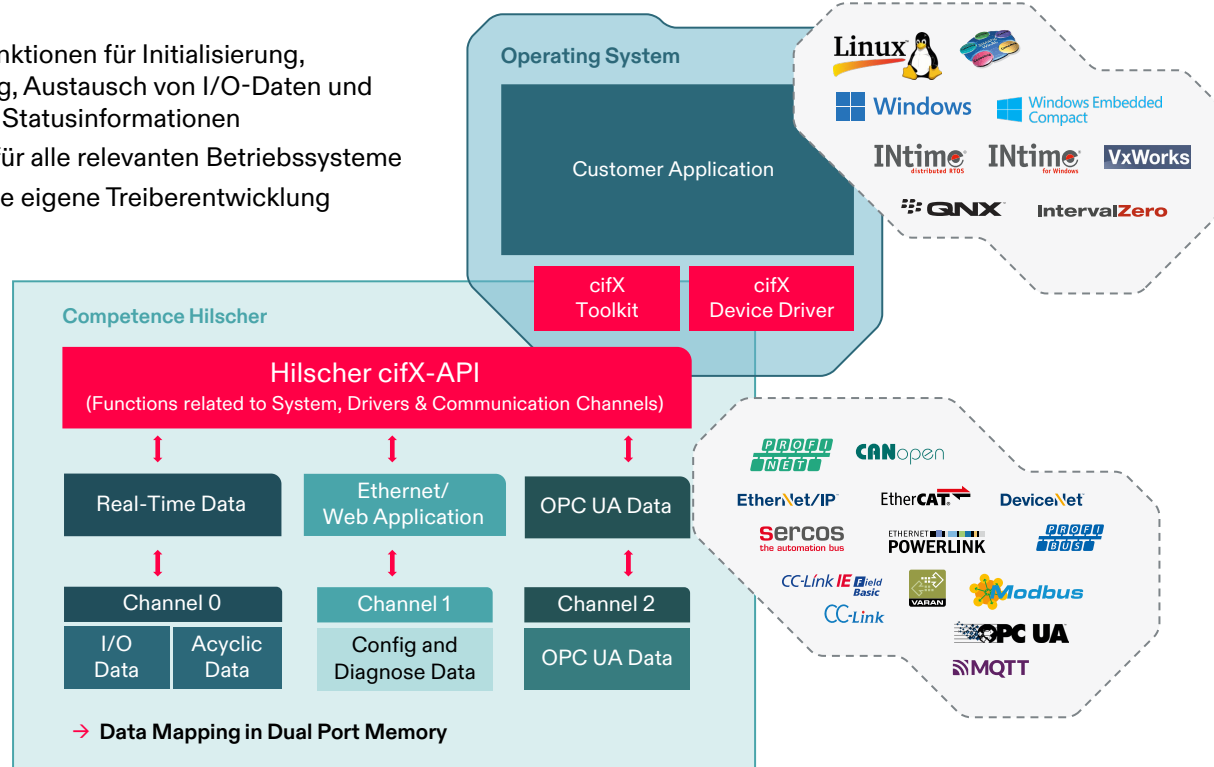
nktionen für Initialisierung, g, Austausch von I/O-Daten und Statusinformationen

ür alle relevanten Betriebssysteme

e eigene Treiberentwicklung

Operating System

Customer Application

cifX Toolkit

cifX Device Driver

Linux

Windows

Windows Embedded Compact

INtime distributed RTOS

INtime for Windows

VxWorks

QNX

IntervalZero

Competence Hilscher

Hilscher cifX-API
(Functions related to System, Drivers & Communication Channels)

Real-Time Data

Ethernet/ Web Application

OPC UA Data

Channel 0

Channel 1

Channel 2

I/O Data

Acyclic Data

Config and Diagnose Data

OPC UA Data

→ Data Mapping in Dual Port Memory

PROFI NET

CANopen

EtherNet/IP

EtherCAT

DeviceNet

sercos the automation bus

ETHERNET POWERLINK

PROFI BUS

CC-Link IE Field Basic

CC-Link

VARAN

Modbus

OPC UA

MQTT